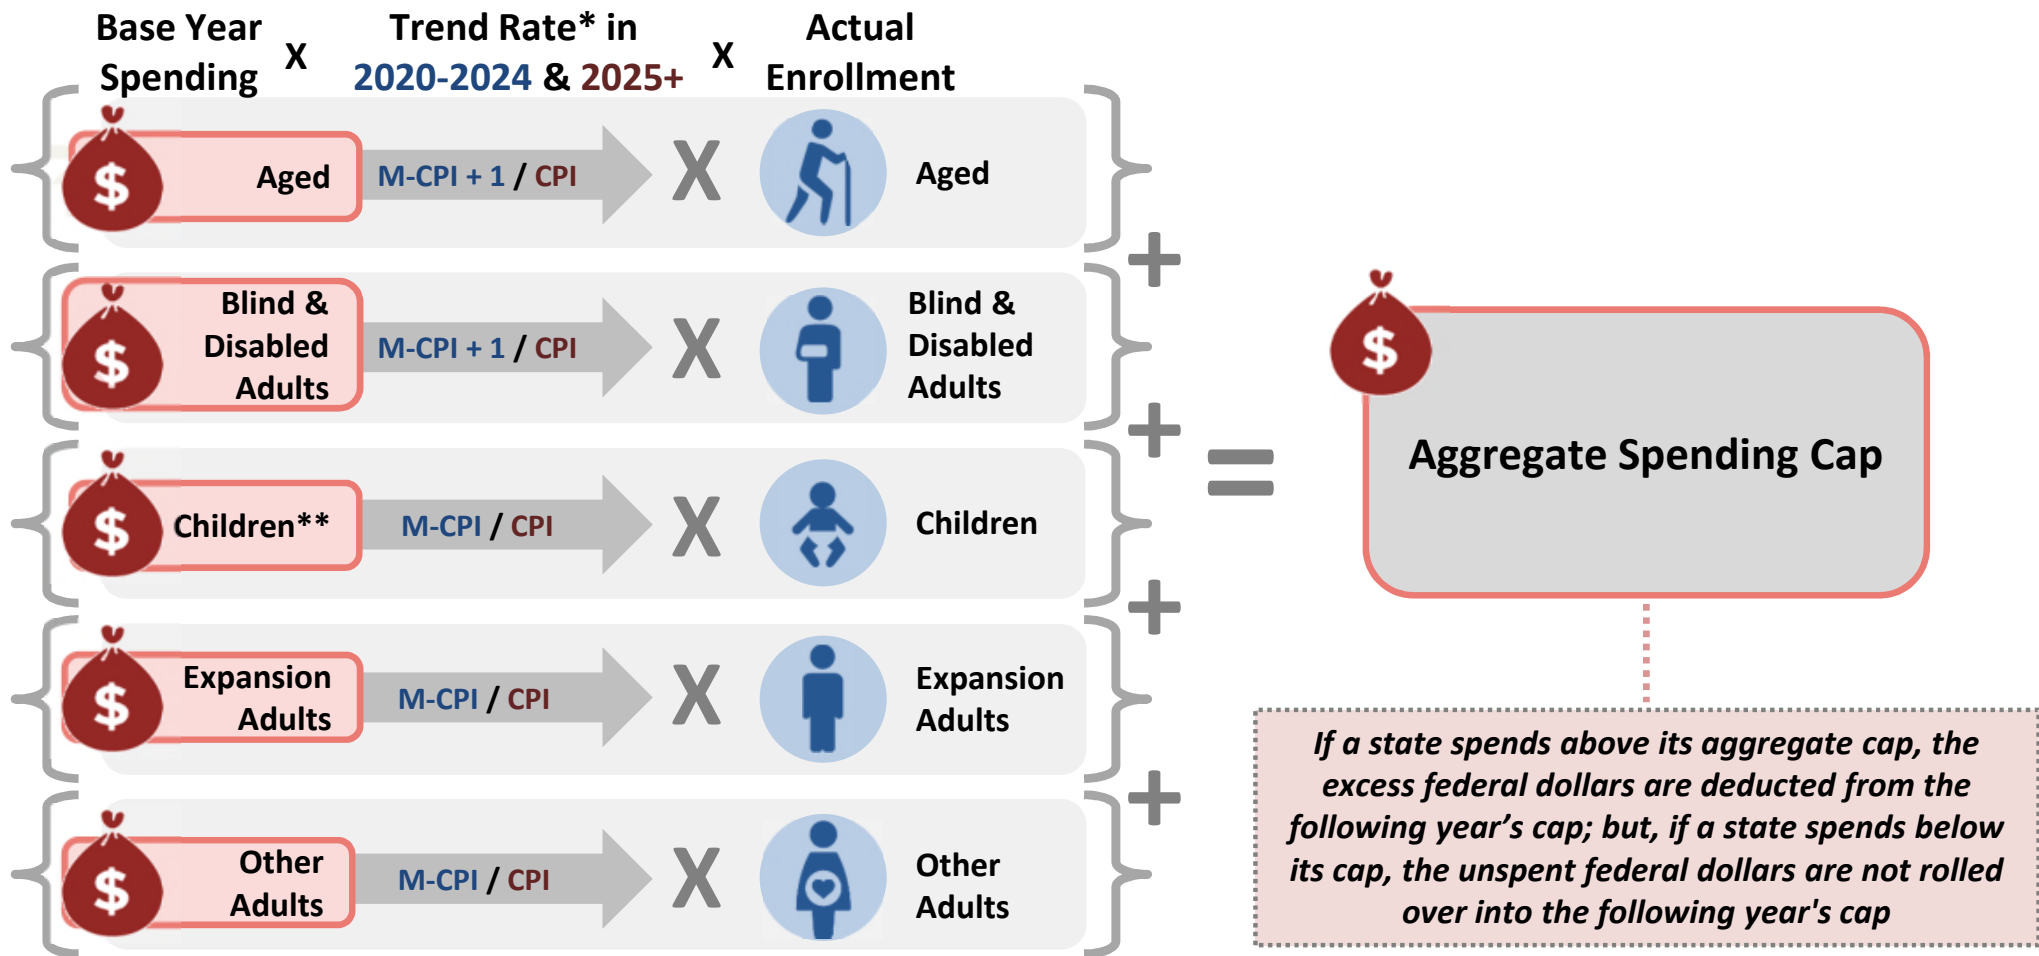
Base Year Spending X Trend Rate* in 2020-2024 & 2025+ X Actual Enrollment

$ Aged M-CPI + 1 / CPI X Aged

$ Blind & Disabled Adults M-CPI + 1 / CPI X Blind & Disabled Adults

$ Children** M-CPI / CPI X Children

$ Expansion Adults M-CPI / CPI X Expansion Adults

$ Other Adults M-CPI / CPI X Other Adults

+
+
+
+

=

$ Aggregate Spending Cap

If a state spends above its aggregate cap, the excess federal dollars are deducted from the following year's cap; but, if a state spends below its cap, the unspent federal dollars are not rolled over into the following year's cap